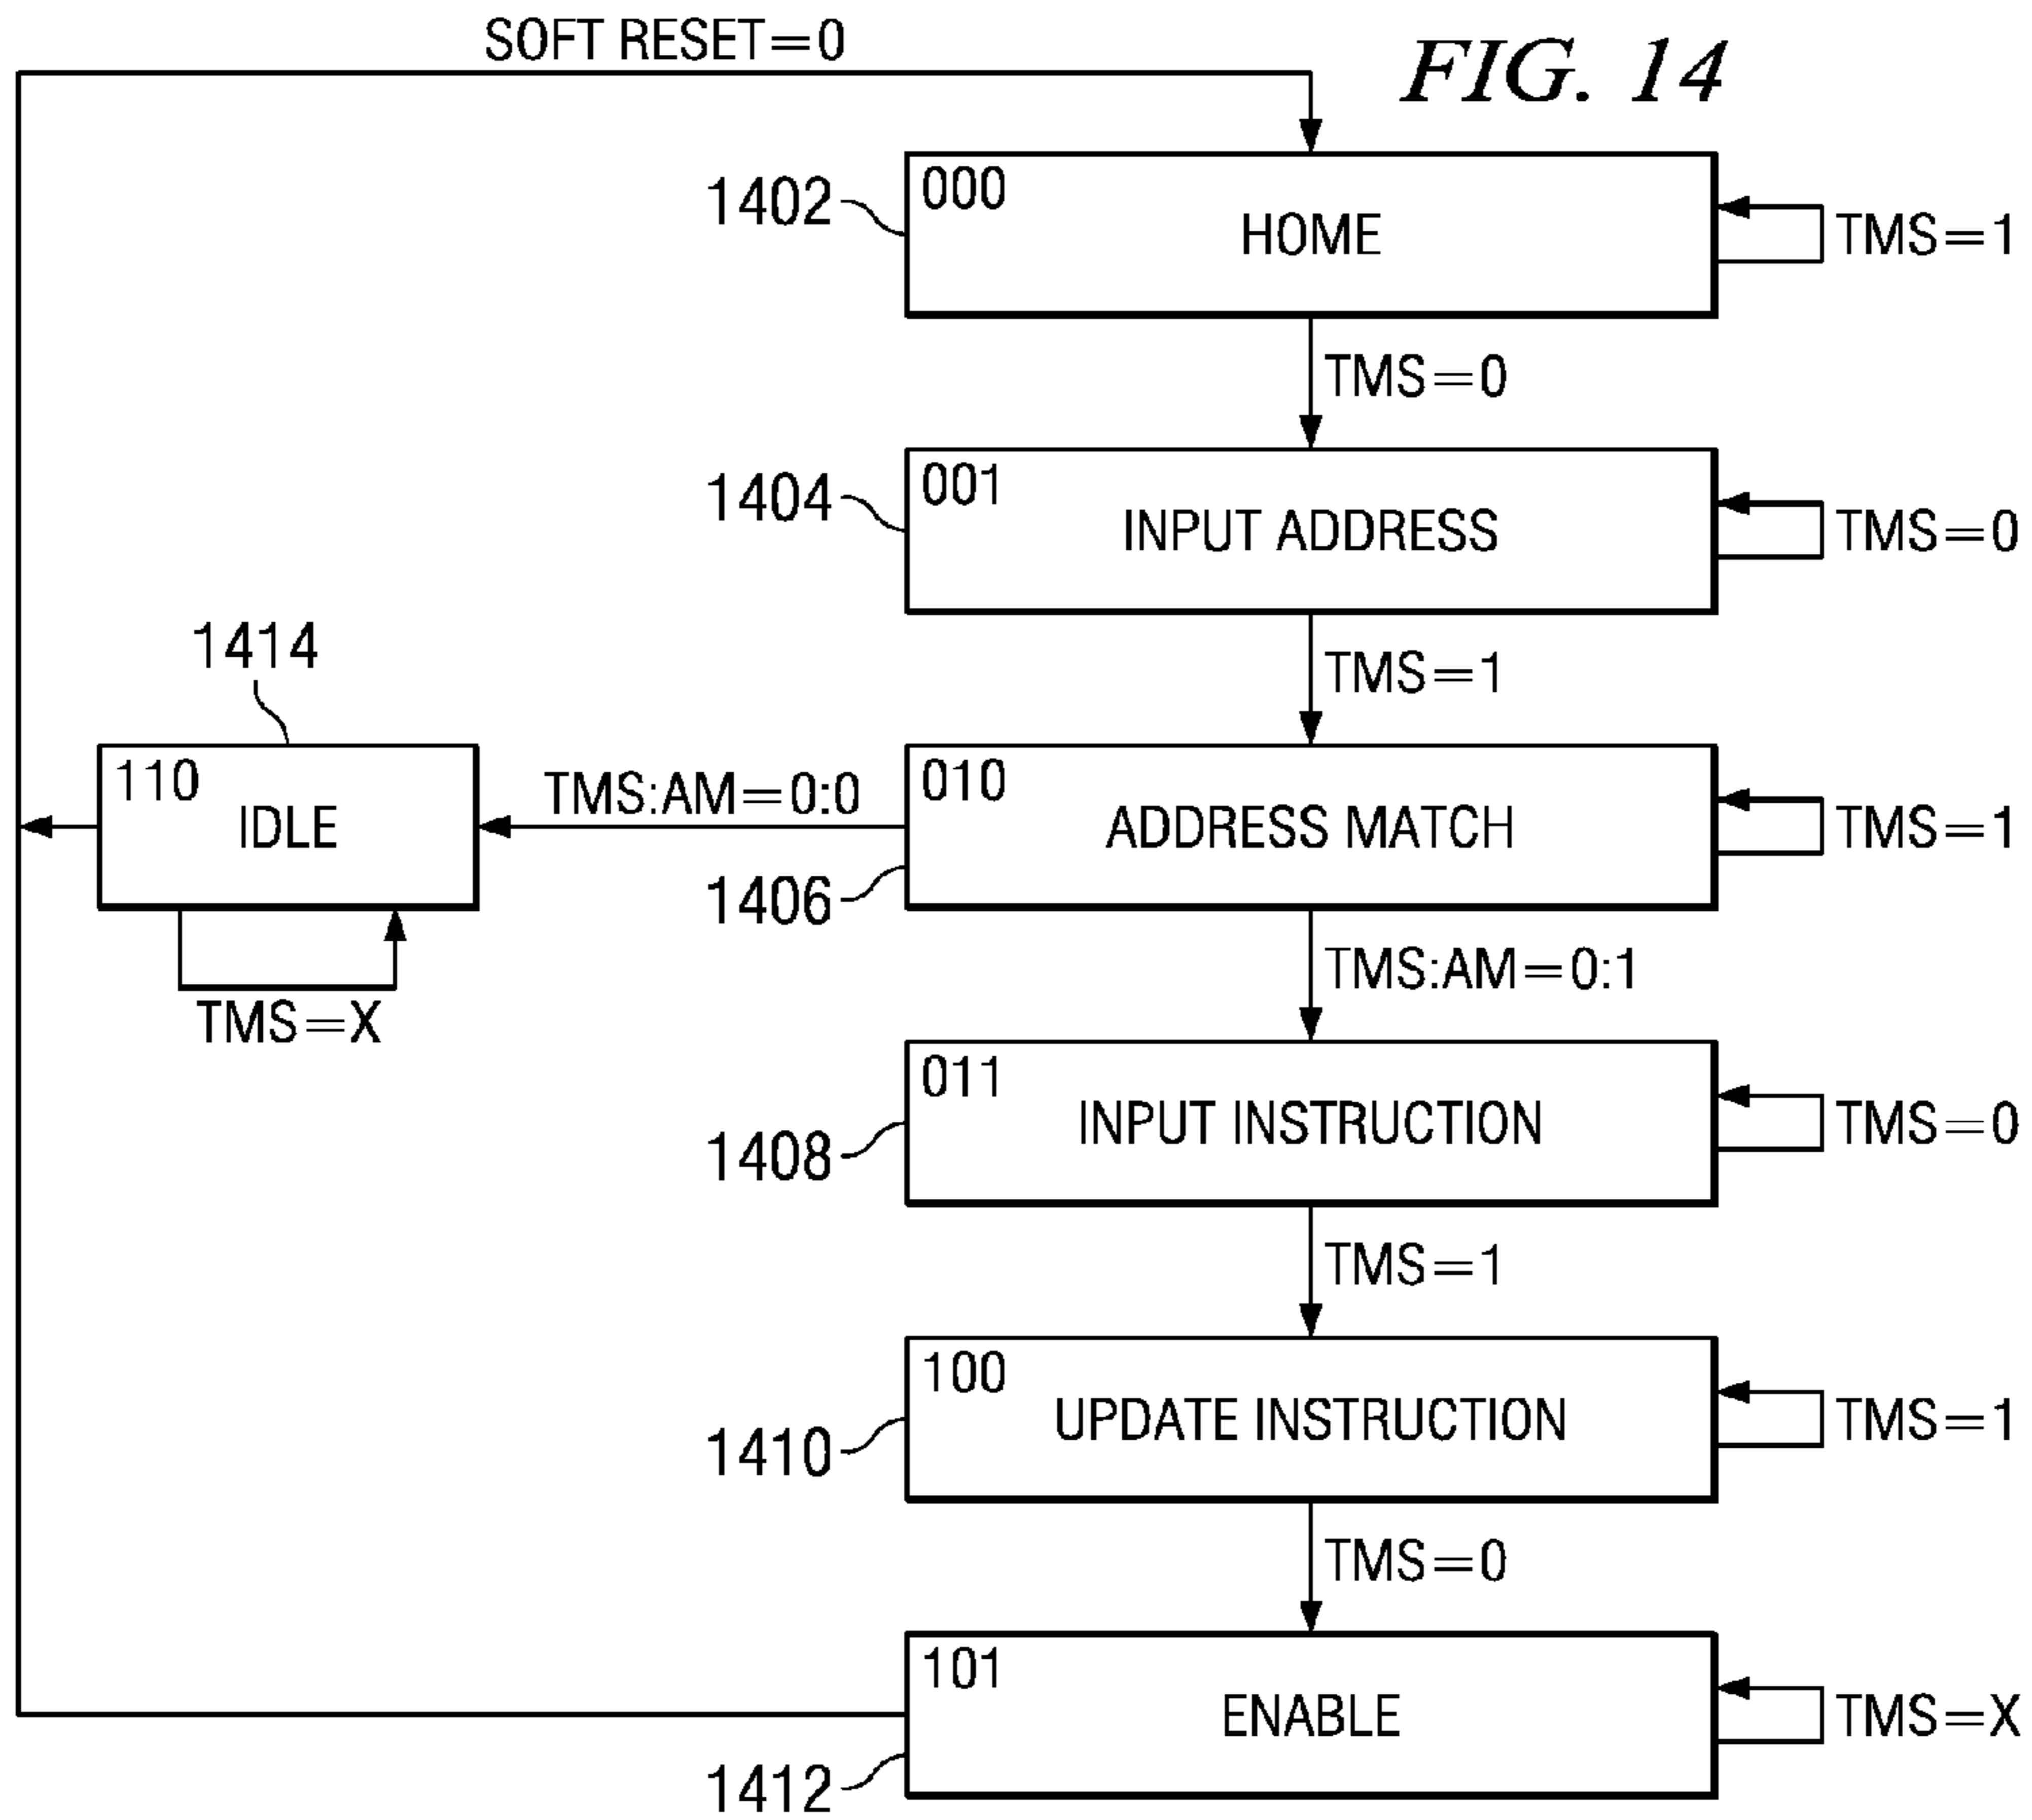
SOFT RESET=0

FIG. 14

1402
000
HOME
TMS=1

TMS=0

1404
001
INPUT ADDRESS
TMS=0

TMS=1

1414
110
IDLE
TMS=X

TMS:AM=0:0

010
ADDRESS MATCH
TMS=1
1406

TMS:AM=0:1

1408
011
INPUT INSTRUCTION
TMS=0

TMS=1

1410
100
UPDATE INSTRUCTION
TMS=1

TMS=0

101
ENABLE
TMS=X
1412